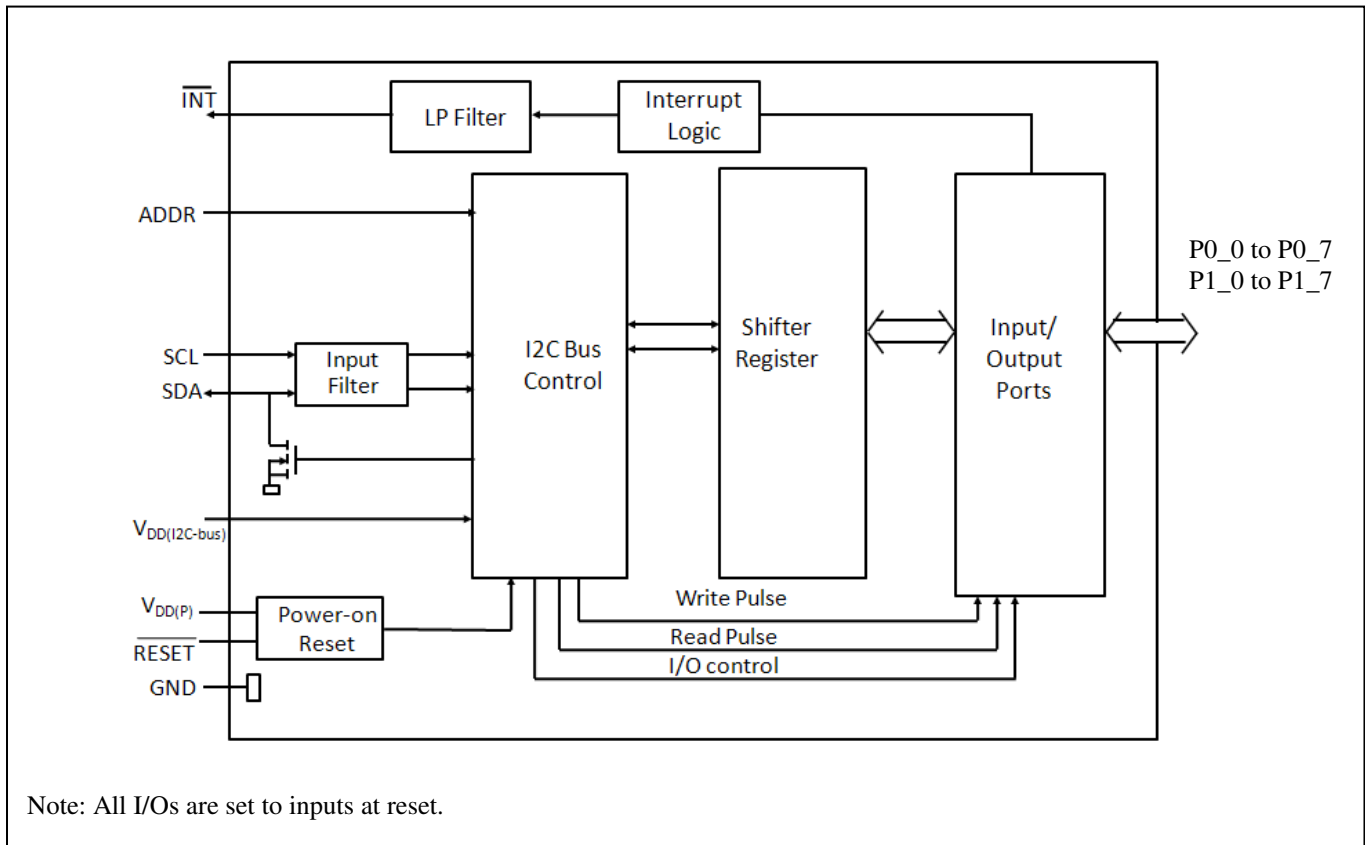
$\overline{INT}$

LP Filter

Interrupt Logic

ADDR

I2C Bus Control

Shifter Register

Input/ Output Ports

P0_0 to P0_7
P1_0 to P1_7

SCL

SDA

Input Filter

$V_{DD(I2C-bus)}$

$V_{DD(P)}$

$\overline{RESET}$

GND

Power-on Reset

Write Pulse

Read Pulse

I/O control

Note: All I/Os are set to inputs at reset.